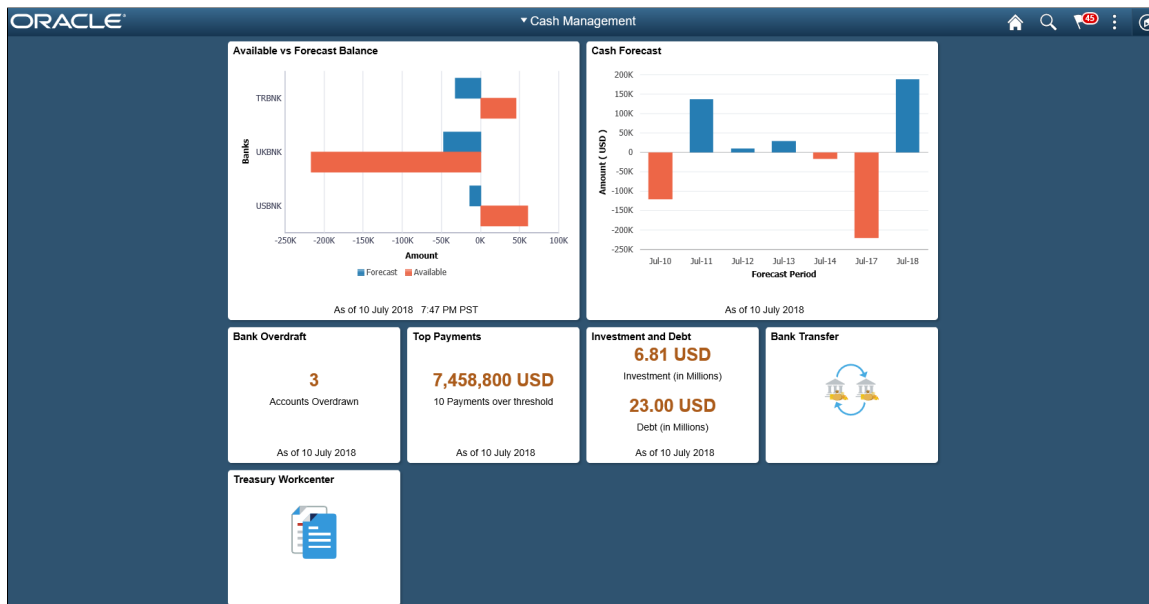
ORACLE

▾ Cash Management

45

Available vs Forecast Balance

TRBNK

UKBNK

USBNK

Banks

-250K -200K -150K -100K -50K 0K 50K 100K

Amount

Forecast Available

As of 10 July 2018 7:47 PM PST

Cash Forecast

200K 150K 100K 50K 0 -50K -100K -150K -200K -250K

Amount ( USD )

Jul-10 Jul-11 Jul-12 Jul-13 Jul-14 Jul-17 Jul-18

Forecast Period

As of 10 July 2018

Bank Overdraft

3

Accounts Overdrawn

As of 10 July 2018

Top Payments

7,458,800 USD

10 Payments over threshold

As of 10 July 2018

Investment and Debt

6.81 USD

Investment (in Millions)

23.00 USD

Debt (in Millions)

As of 10 July 2018

Bank Transfer

Treasury Workcenter